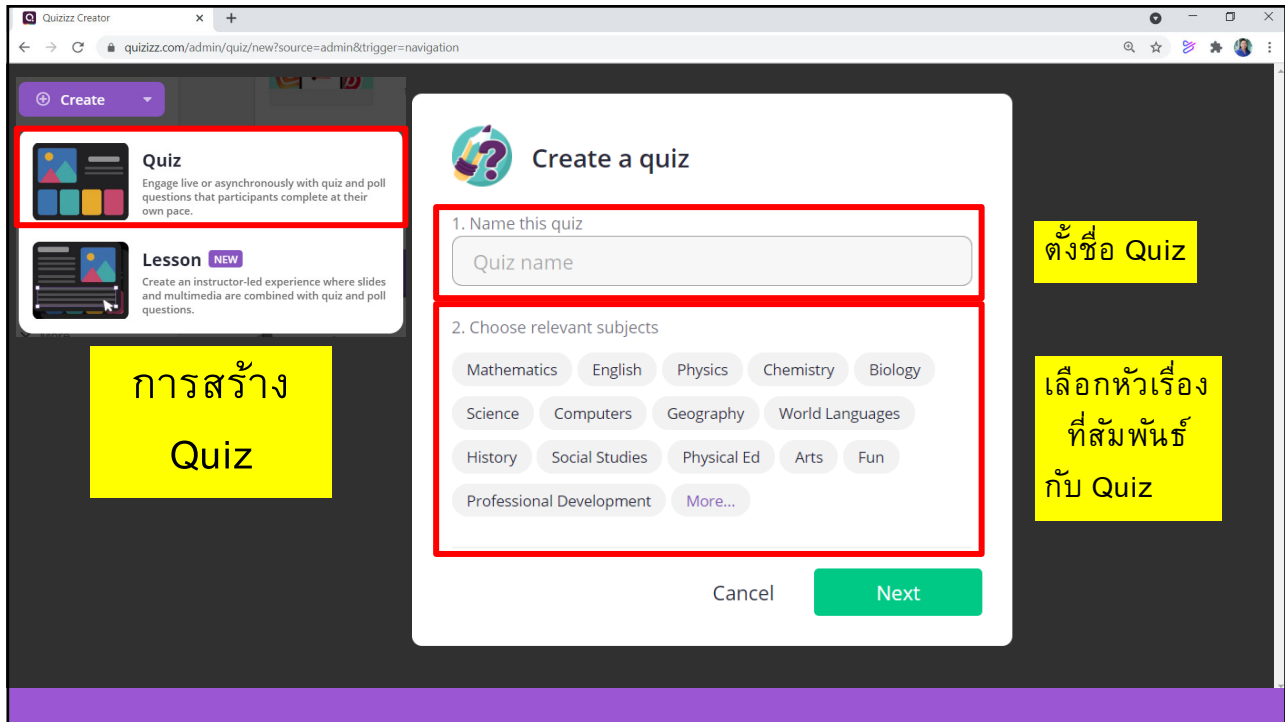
Quizizz Creator

quizizz.com/admin/quiz/new?source=admin&trigger=navigation

Create

Quiz
Engage live or asynchronously with quiz and poll questions that participants complete at their own pace.

Lesson NEW
Create an instructor-led experience where slides and multimedia are combined with quiz and poll questions.

การสร้าง Quiz

Create a quiz

1. Name this quiz

Quiz name

2. Choose relevant subjects

Mathematics English Physics Chemistry Biology
Science Computers Geography World Languages
History Social Studies Physical Ed Arts Fun
Professional Development More...

Cancel Next

ตั้งชื่อ Quiz

เลือกหัวเรื่อง ที่สัมพันธ์ กับ Quiz